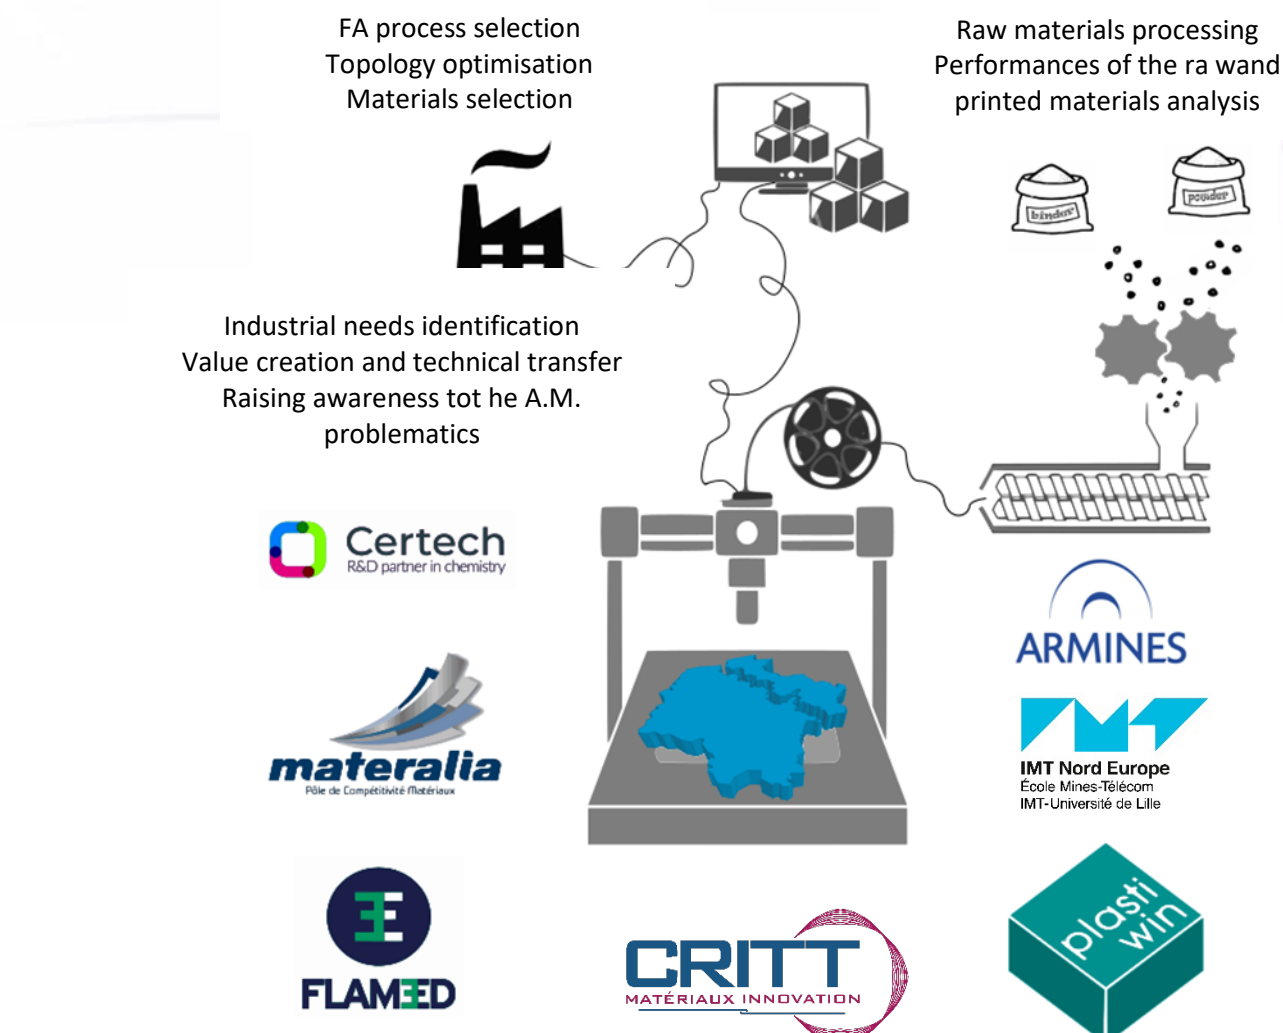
FA process selection
Topology optimisation
Materials selection

Raw materials processing
Performances of the ra wand printed materials analysis

binder

powder

Industrial needs identification
Value creation and technical transfer
Raising awareness tot he A.M. problematics

Certech
R&D partner in chemistry

materalia
Pôle de Compétitivité Matériaux

FLAMED

CRITT
MATÉRIAUX INNOVATION

ARMINES

IMT Nord Europe
École Mines-Télécom
IMT-Université de Lille

plasti win